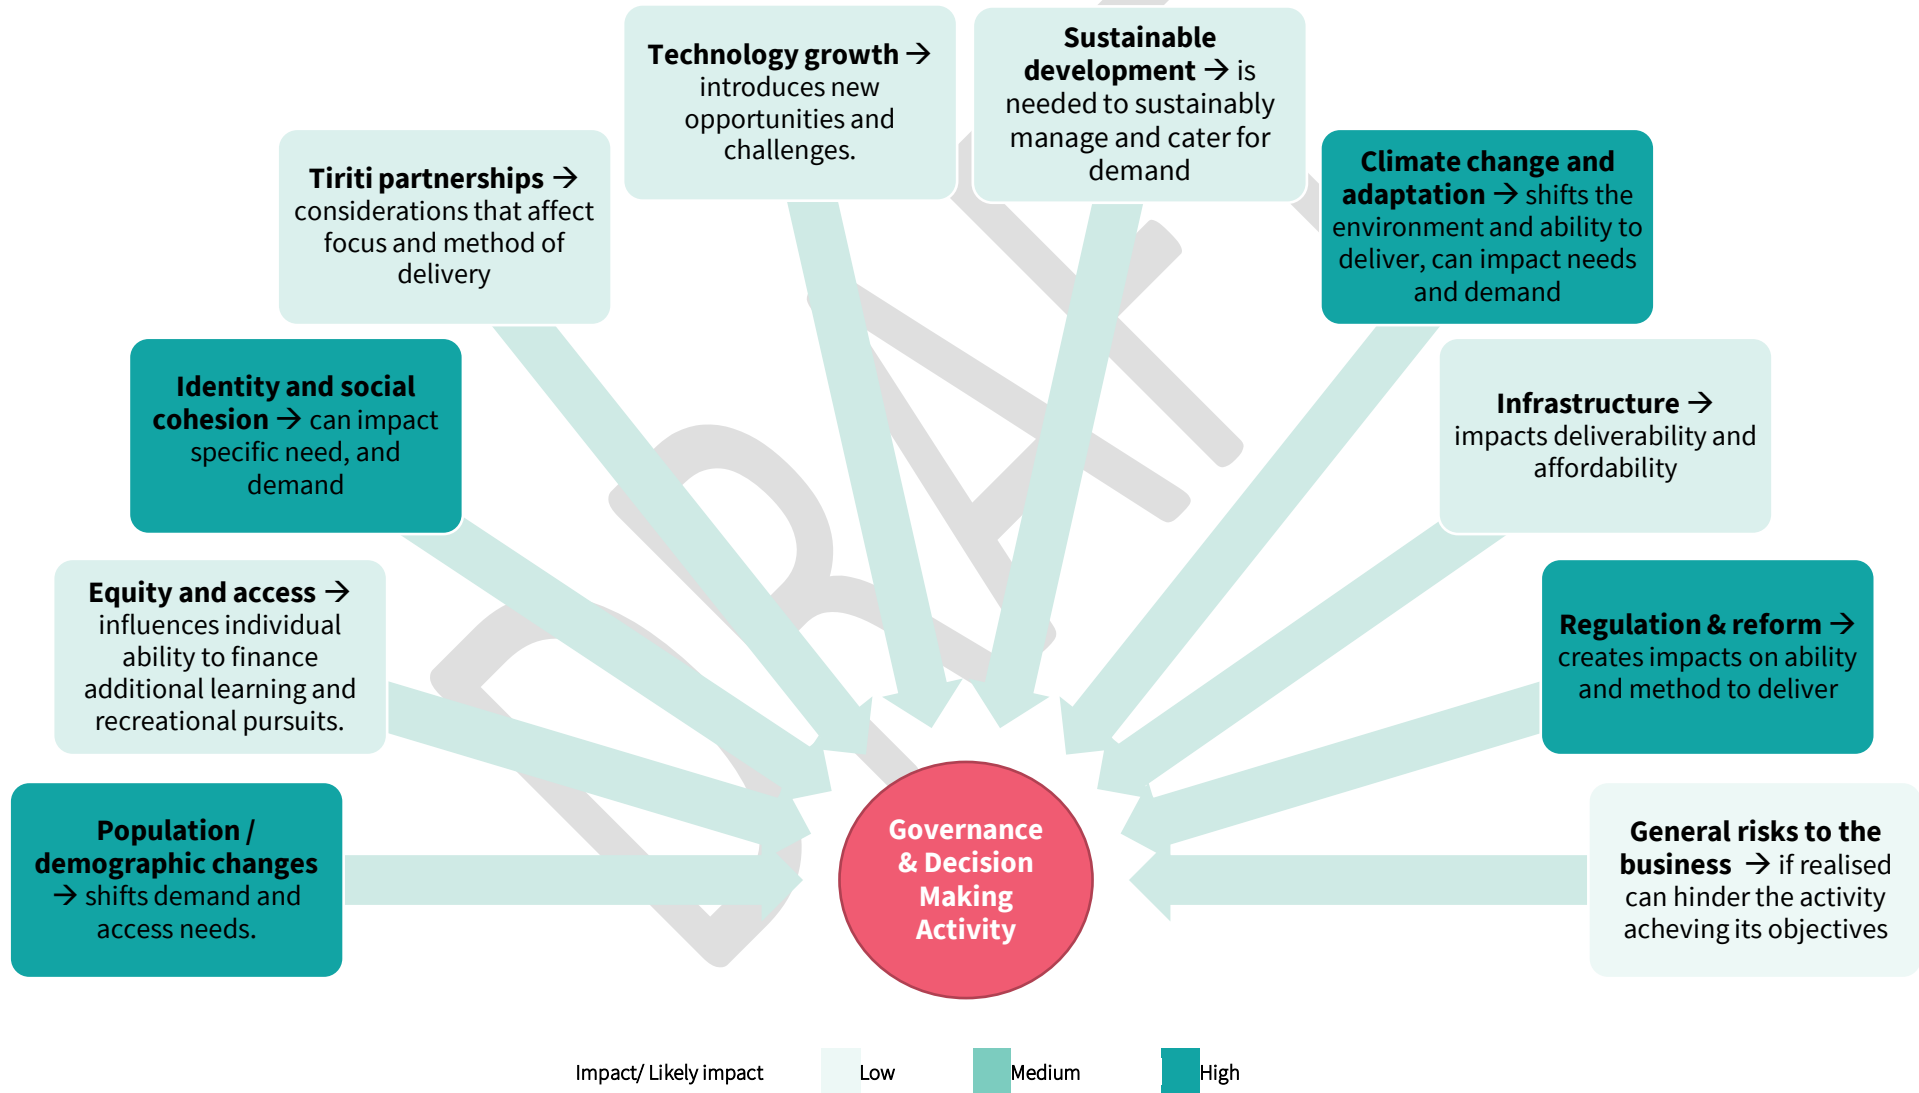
Technology growth → introduces new opportunities and challenges.

Sustainable development → is needed to sustainably manage and cater for demand

Tiriti partnerships → considerations that affect focus and method of delivery

Climate change and adaptation → shifts the environment and ability to deliver, can impact needs and demand

Identity and social cohesion → can impact specific need, and demand

Infrastructure → impacts deliverability and affordability

Equity and access → influences individual ability to finance additional learning and recreational pursuits.

Regulation & reform → creates impacts on ability and method to deliver

Population / demographic changes → shifts demand and access needs.

General risks to the business → if realised can hinder the activity acheving its objectives

Governance & Decision Making Activity

DRAFT

Impact/ Likely impact Low Medium High